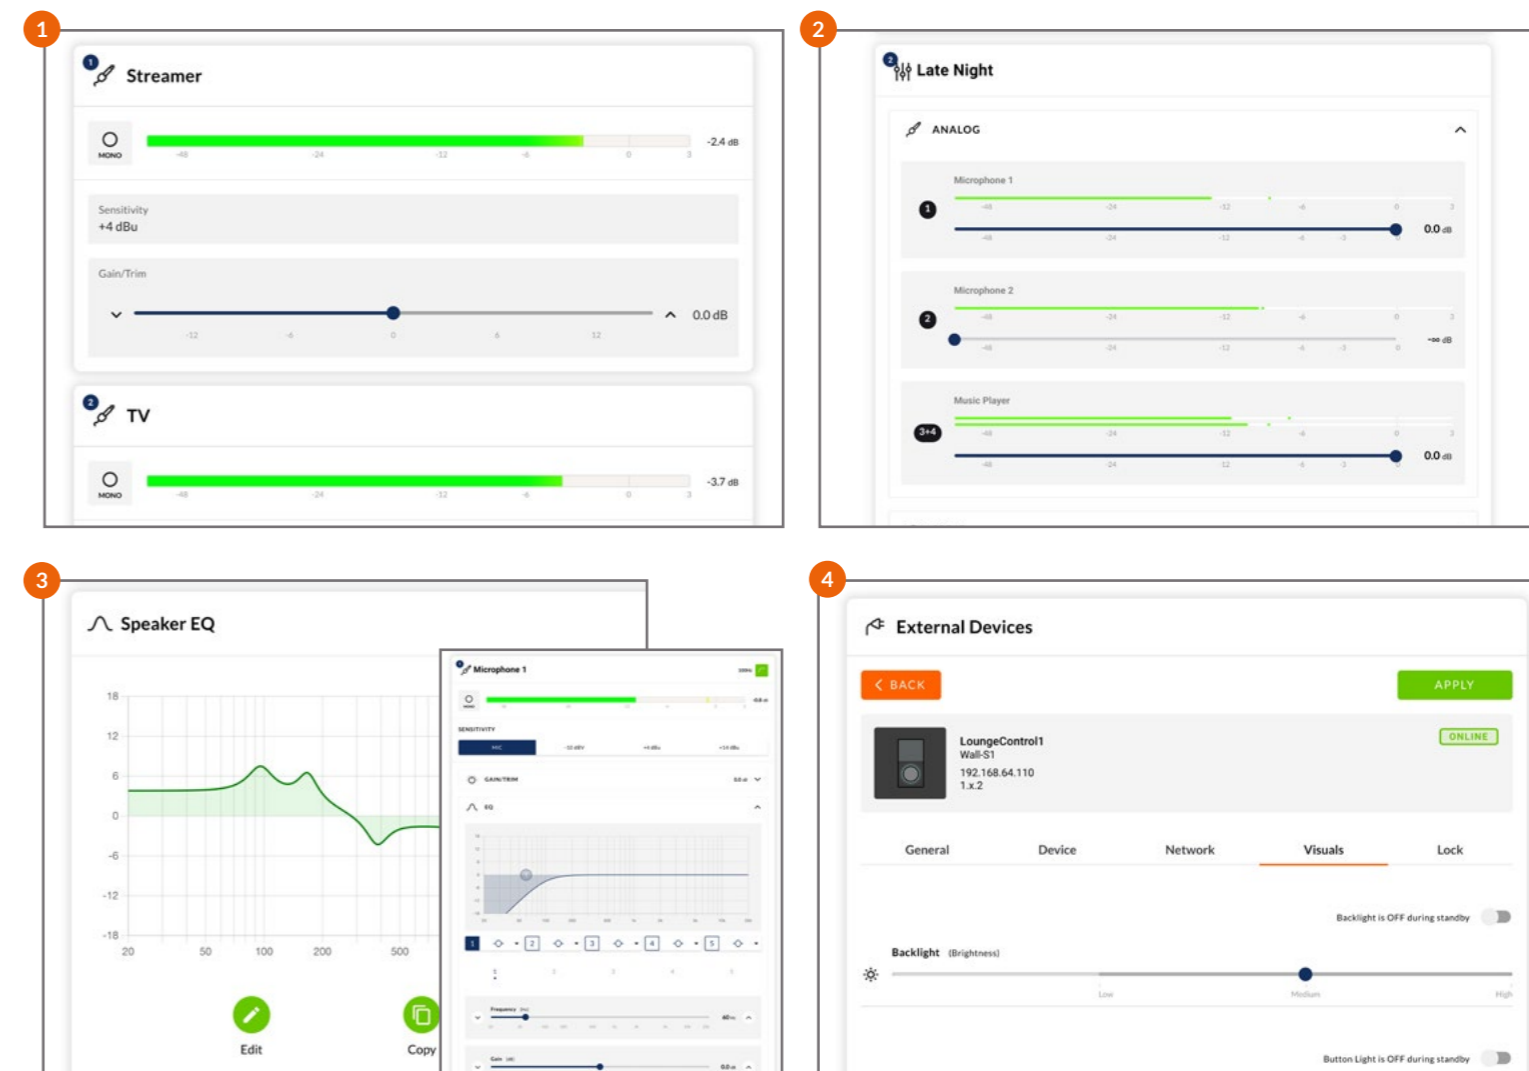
1

1 Streamer

MONO

-48 -24 -12 -6 0 3

-2.4 dB

Sensitivity
+4 dBu

Gain/Trim

0.0 dB

-12 -6 0 6 12

2 TV

MONO

-48 -24 -12 -6 0 3

-3.7 dB

2

2 Late Night

ANALOG

Microphone 1

1

-48 -24 -12 -6 0 3

0.0 dB

Microphone 2

2

-∞ dB

Music Player

3+4

0.0 dB

3

Speaker EQ

18
12
6
0
-6
-12
-18

20 50 100 200 500

Edit

Copy

Microphone 1

SENSITIVITY

MIC

GAIN/TRIM

EQ

1 2 3 4 5

Frequency

Gain

4

External Devices

BACK

APPLY

LoungeControl1
Wall-S1
192.168.64.110
1.x.2

ONLINE

General Device Network Visuals Lock

Backlight is OFF during standby

Backlight (Brightness)

Low Medium High

Button Light is OFF during standby